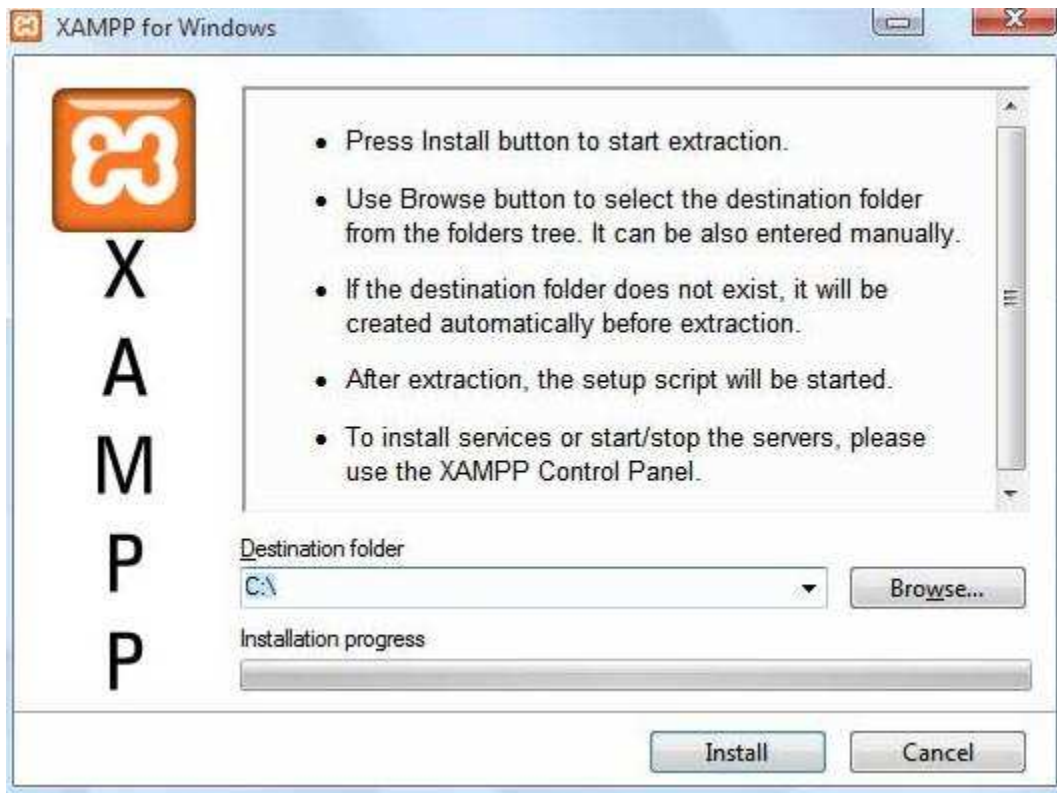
XAMPP for Windows

X
A
M
P
P

- Press Install button to start extraction.
- Use Browse button to select the destination folder from the folders tree. It can be also entered manually.
- If the destination folder does not exist, it will be created automatically before extraction.
- After extraction, the setup script will be started.
- To install services or start/stop the servers, please use the XAMPP Control Panel.

Destination folder
C:\
Browse...
Installation progress

Install
Cancel